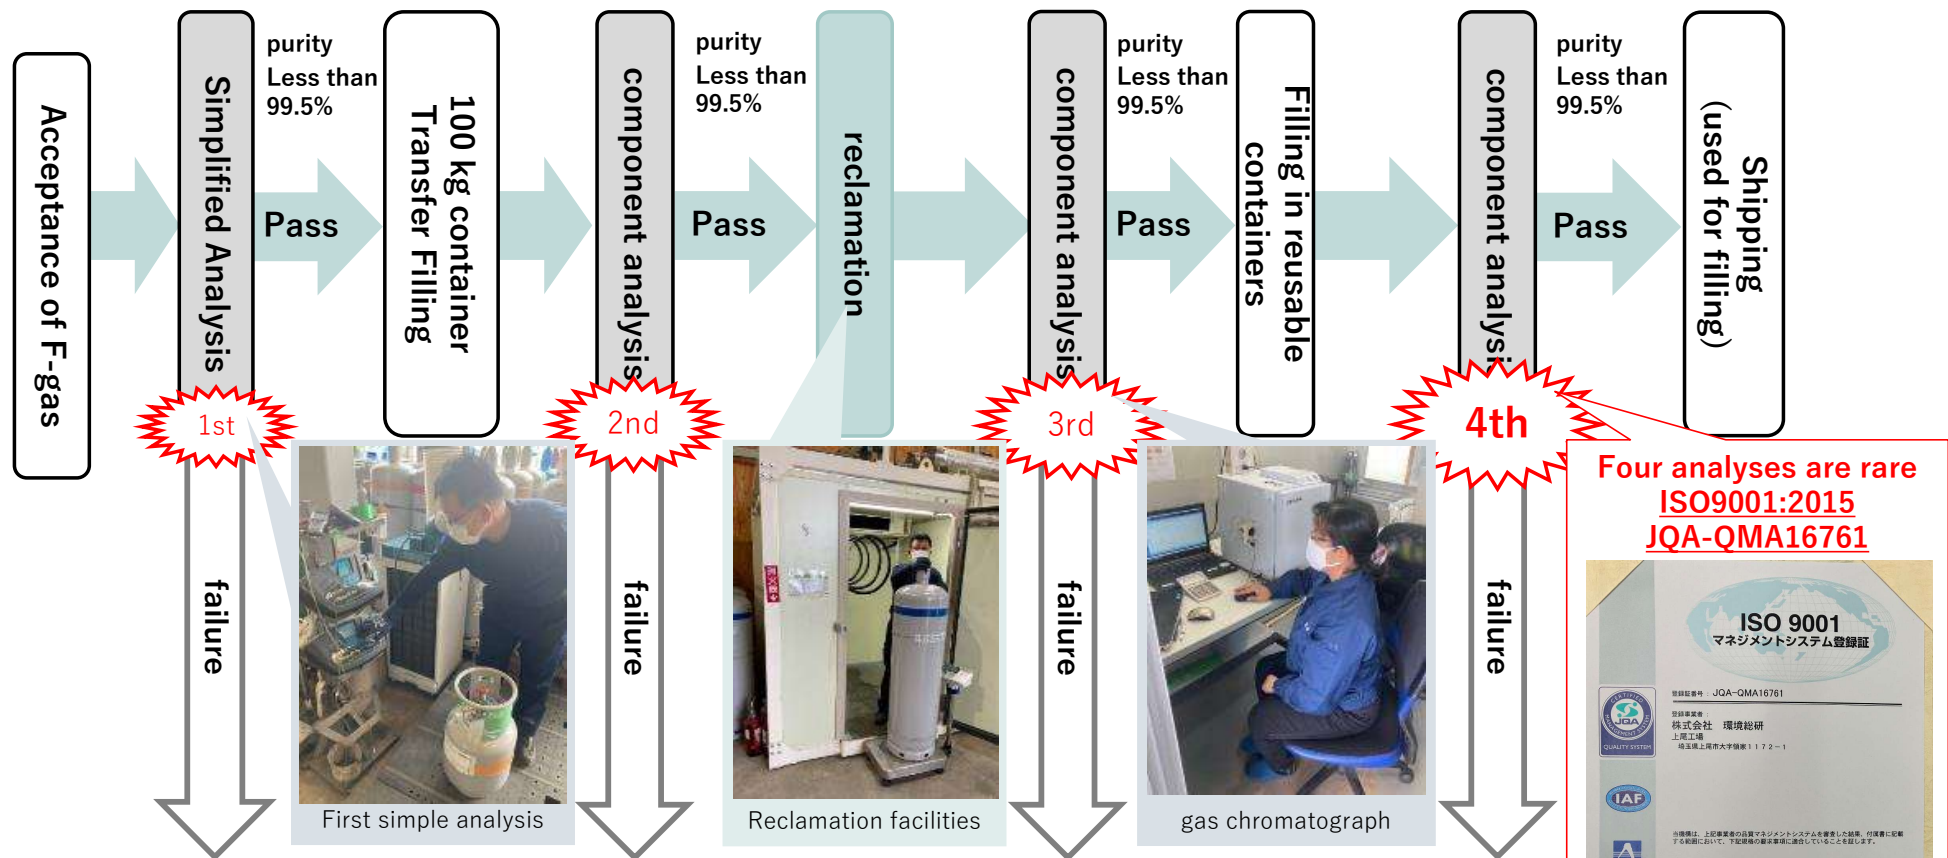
Acceptance of F-gas

Simplified Analysis

purity Less than 99.5%

Pass

100 kg container Transfer Filling

component analysis

purity Less than 99.5%

Pass

reclamation

component analysis

purity Less than 99.5%

Pass

Filling in reusable containers

component analysis

purity Less than 99.5%

Pass

Shipping (used for filling)

1st

2nd

3rd

4th

failure

failure

failure

failure

First simple analysis

Reclamation facilities

gas chromatograph

Four analyses are rare
ISO9001:2015
JQA-QMA16761

ISO 9001
マネジメントシステム登録証

登録証番号 JQA-QMA16761

株式会社 環境総研
上尾工場
埼玉県上尾市大字領家1172−1

IAF

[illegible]